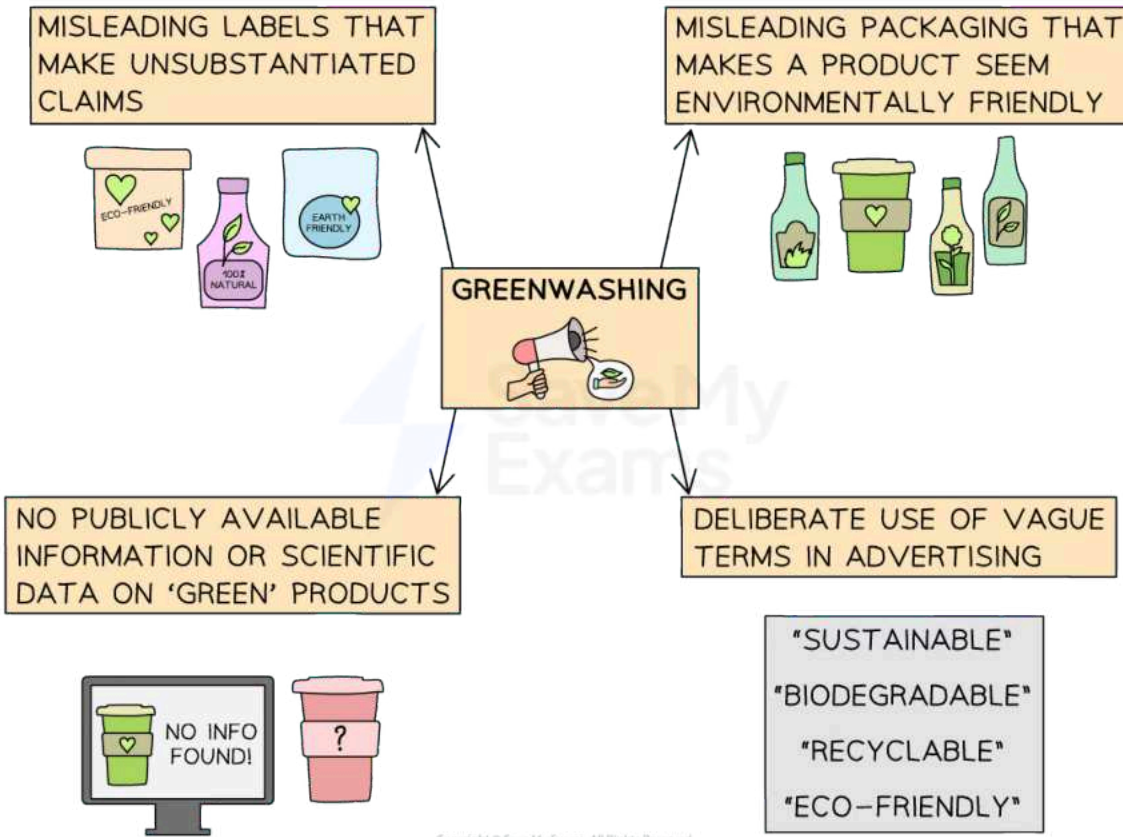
MISLEADING LABELS THAT MAKE UNSUBSTANTIATED CLAIMS

ECO-FRIENDLY

100% NATURAL

EARTH FRIENDLY

MISLEADING PACKAGING THAT MAKES A PRODUCT SEEM ENVIRONMENTALLY FRIENDLY

GREENWASHING

Save My Exams

NO PUBLICLY AVAILABLE INFORMATION OR SCIENTIFIC DATA ON 'GREEN' PRODUCTS

NO INFO FOUND!

?

DELIBERATE USE OF VAGUE TERMS IN ADVERTISING

"SUSTAINABLE"

"BIODEGRADABLE"

"RECYCLABLE"

"ECO-FRIENDLY"

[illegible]